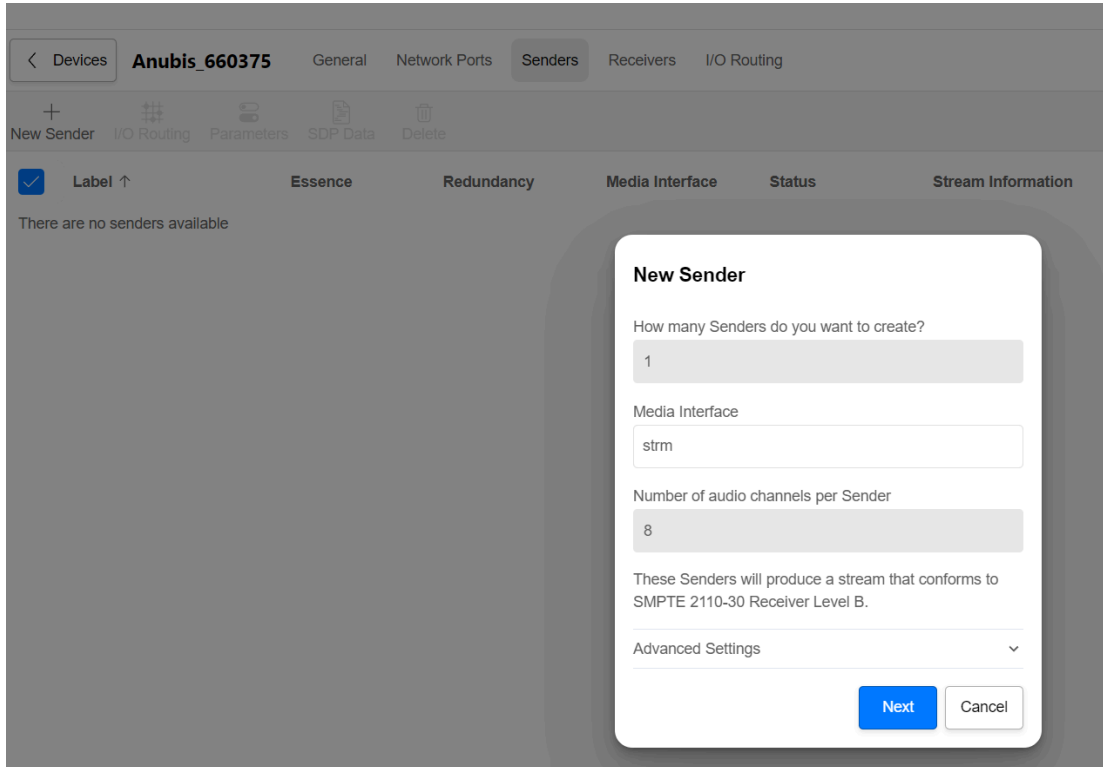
Devices Anubis_660375 General Network Ports Senders Receivers I/O Routing

New Sender I/O Routing Parameters SDP Data Delete

| Label ↑ | Essence | Redundancy | Media Interface | Status | Stream Information |
|---|---|---|---|---|---|

There are no senders available

New Sender

How many Senders do you want to create?

1

Media Interface

strm

Number of audio channels per Sender

8

These Senders will produce a stream that conforms to SMPTE 2110-30 Receiver Level B.

Advanced Settings

Next Cancel